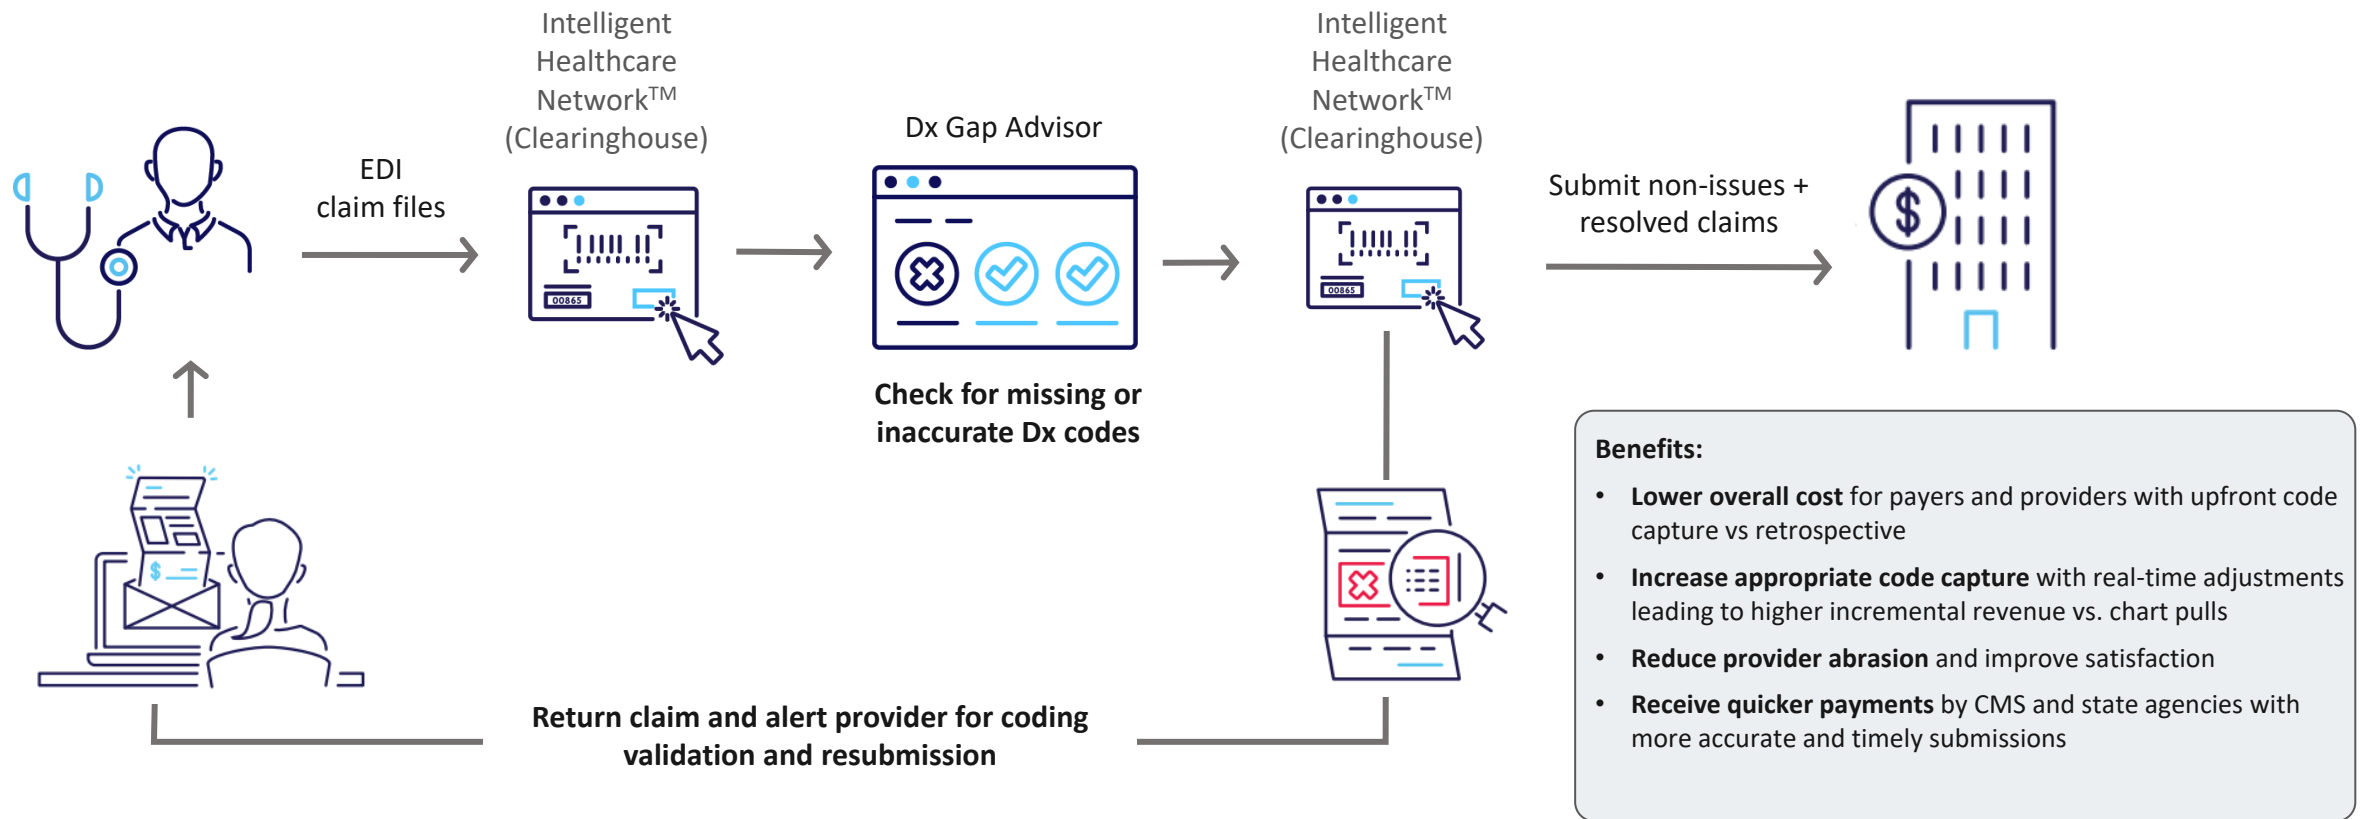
EDI claim files

Intelligent Healthcare Network™ (Clearinghouse)

00865

Dx Gap Advisor

Check for missing or inaccurate Dx codes

Intelligent Healthcare Network™ (Clearinghouse)

00865

Submit non-issues + resolved claims

$

Return claim and alert provider for coding validation and resubmission

Benefits:

• **Lower overall cost** for payers and providers with upfront code capture vs retrospective

• **Increase appropriate code capture** with real-time adjustments leading to higher incremental revenue vs. chart pulls

• **Reduce provider abrasion** and improve satisfaction

• **Receive quicker payments** by CMS and state agencies with more accurate and timely submissions